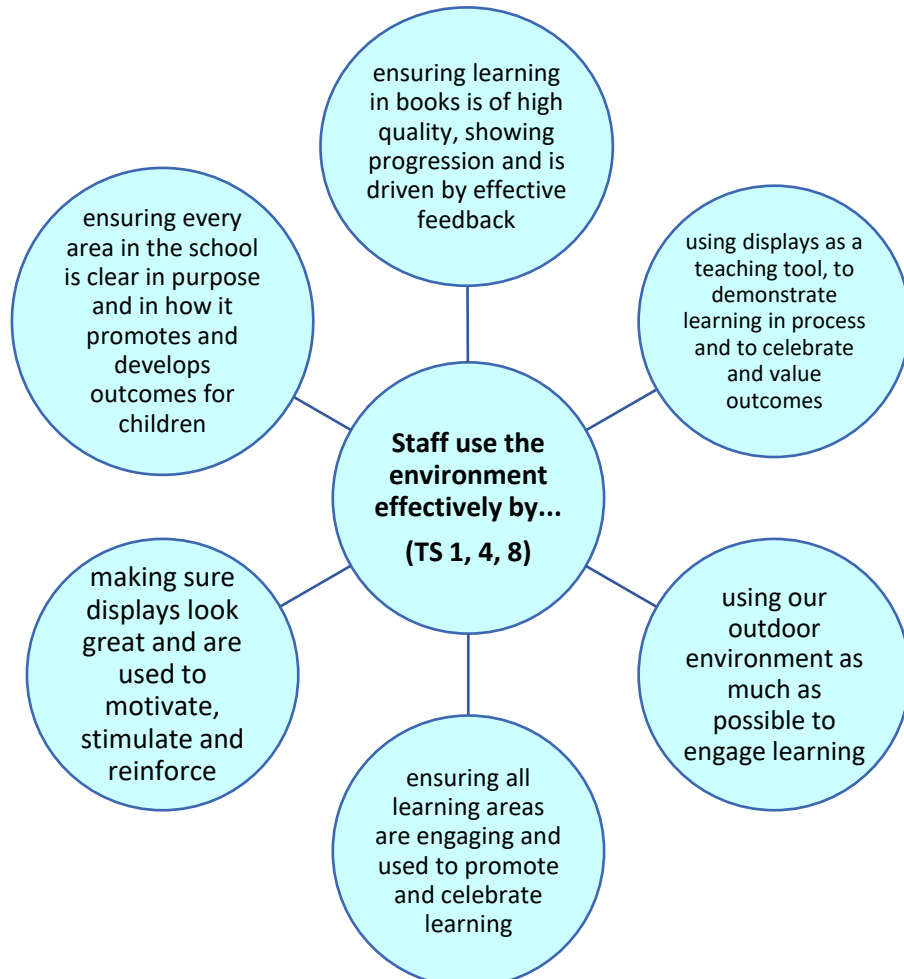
ensuring learning in books is of high quality, showing progression and is driven by effective feedback

ensuring every area in the school is clear in purpose and in how it promotes and develops outcomes for children

using displays as a teaching tool, to demonstrate learning in process and to celebrate and value outcomes

**Staff use the environment effectively by...**

**(TS 1, 4, 8)**

making sure displays look great and are used to motivate, stimulate and reinforce

using our outdoor environment as much as possible to engage learning

ensuring all learning areas are engaging and used to promote and celebrate learning